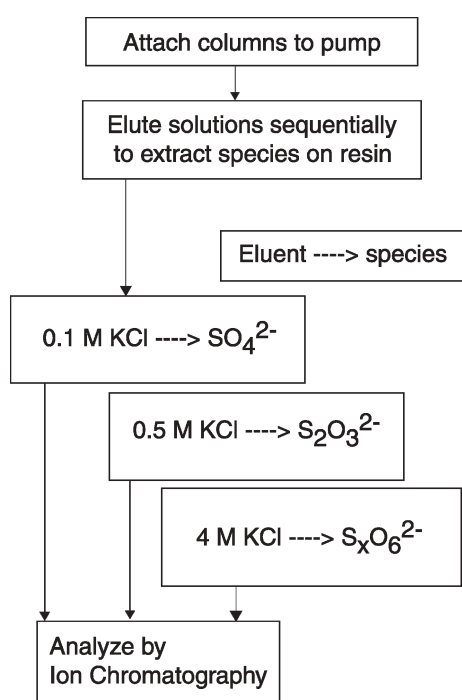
Attach columns to pump

Elute solutions sequentially to extract species on resin

Eluent ----> species

0.1 M KCl ----> $SO_4^{2-}$

0.5 M KCl ----> $S_2O_3^{2-}$

4 M KCl ----> $S_xO_6^{2-}$

Analyze by Ion Chromatography